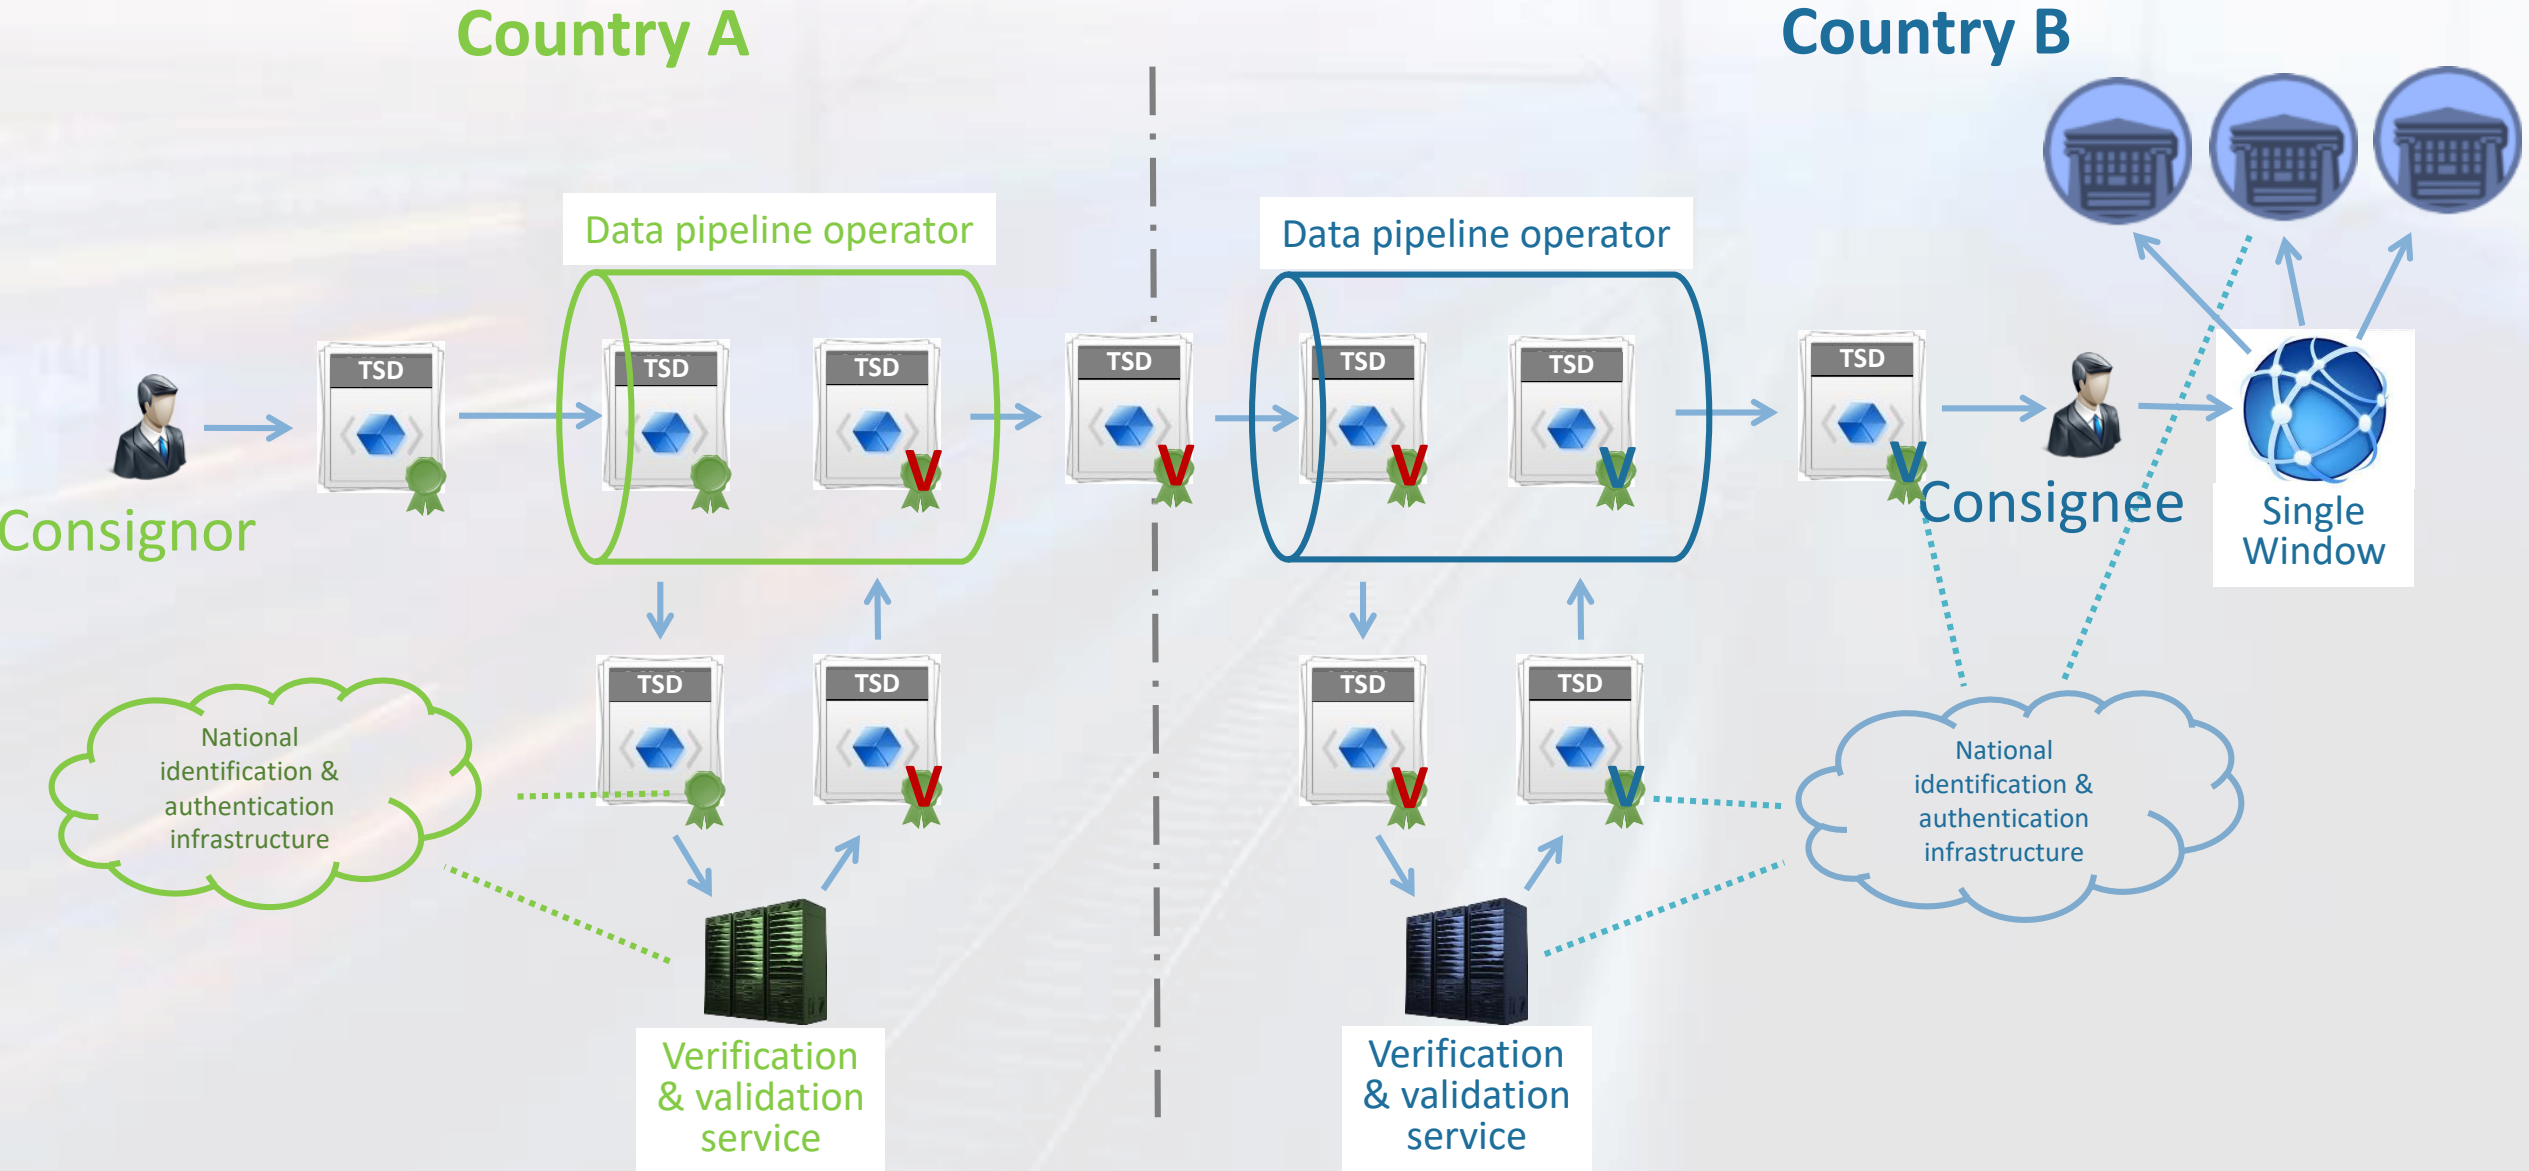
Country A

Country B

Data pipeline operator

Data pipeline operator

Consignor

TSD

TSD

TSD

V

TSD

V

TSD

V

TSD

V

TSD

V

Consignee

Single Window

TSD

TSD

V

TSD

V

TSD

V

National identification & authentication infrastructure

National identification & authentication infrastructure

Verification & validation service

Verification & validation service